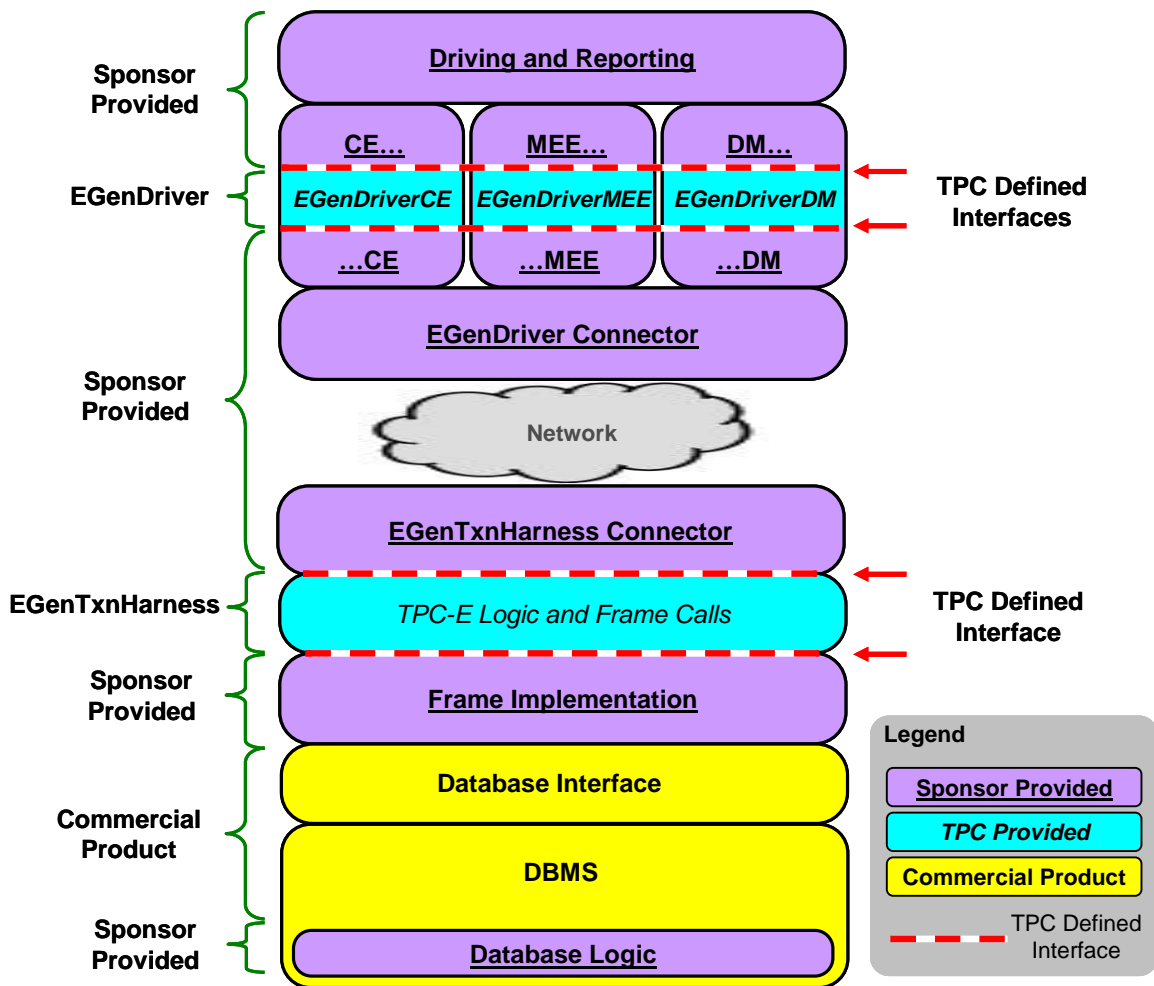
Sponsor Provided

Driving and Reporting

CE…

MEE…

DM…

EGenDriver

EGenDriverCE

EGenDriverMEE

EGenDriverDM

TPC Defined Interfaces

…CE

…MEE

…DM

EGenDriver Connector

Sponsor Provided

Network

EGenTxnHarness Connector

EGenTxnHarness

TPC-E Logic and Frame Calls

TPC Defined Interface

Sponsor Provided

Frame Implementation

Database Interface

Commercial Product

DBMS

Sponsor Provided

Database Logic

Legend

Sponsor Provided

TPC Provided

Commercial Product

TPC Defined Interface